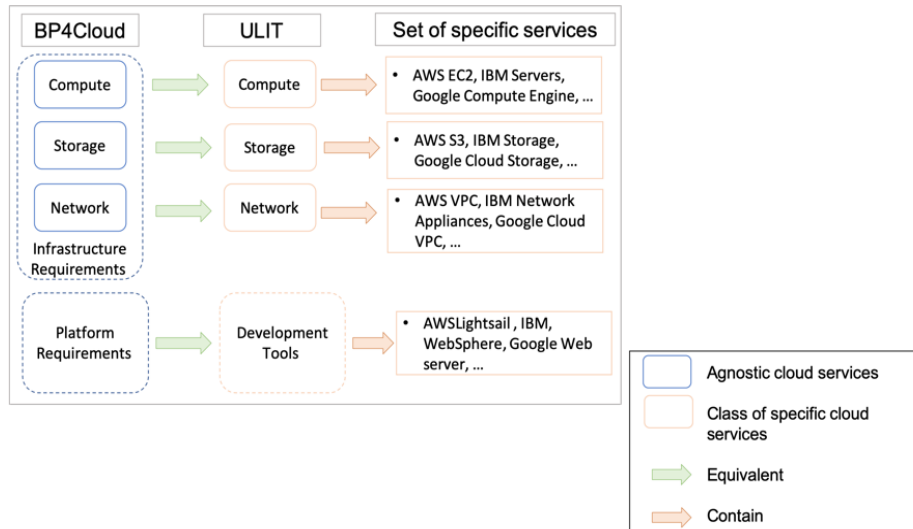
BP4Cloud

ULIT

Set of specific services

Compute

Compute

• AWS EC2, IBM Servers, Google Compute Engine, ...

Storage

Storage

• AWS S3, IBM Storage, Google Cloud Storage, ...

Network

Network

• AWS VPC, IBM Network Appliances, Google Cloud VPC, ...

Infrastructure Requirements

Platform Requirements

Development Tools

• AWSLightsail , IBM, WebSphere, Google Web server, ...

Agnostic cloud services

Class of specific cloud services

Equivalent

Contain